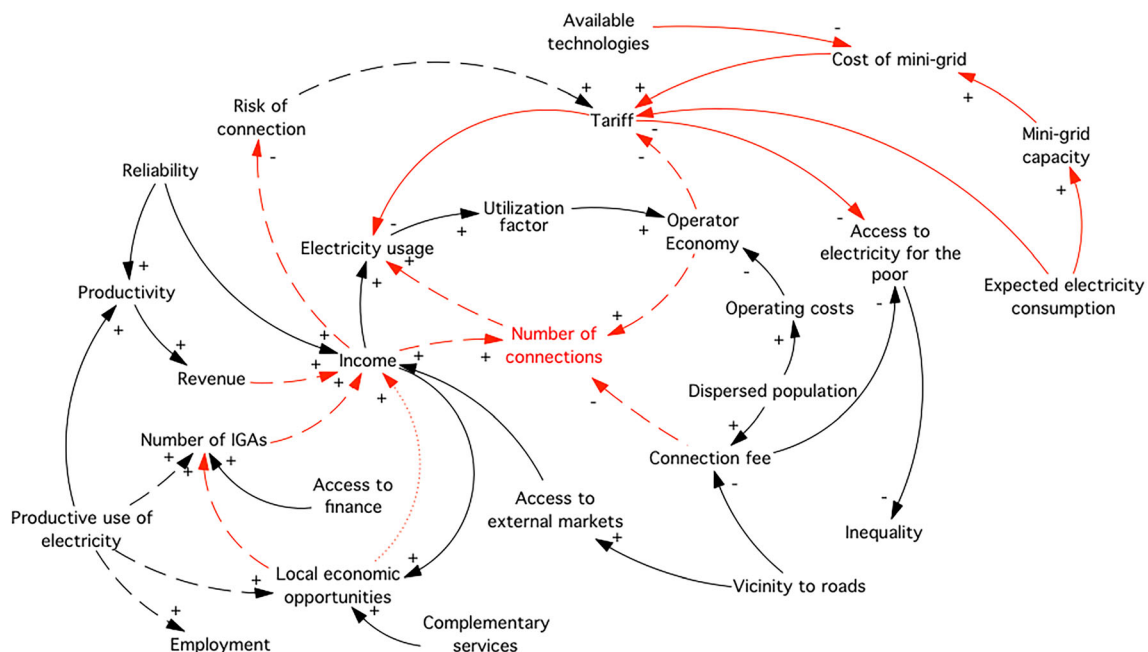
Available technologies

Cost of mini-grid

Risk of connection

Tariff

Mini-grid capacity

Reliability

Utilization factor

Operator Economy

Electricity usage

Access to electricity for the poor

Productivity

Expected electricity consumption

Operating costs

Number of connections

Income

Revenue

Dispersed population

Number of IGAs

Connection fee

Access to finance

Access to external markets

Productive use of electricity

Inequality

Local economic opportunities

Vicinity to roads

Employment

Complementary services

- + + - + - - + + - + + + + - + + + + + + + + + + + - - - + - + + + + + + + +